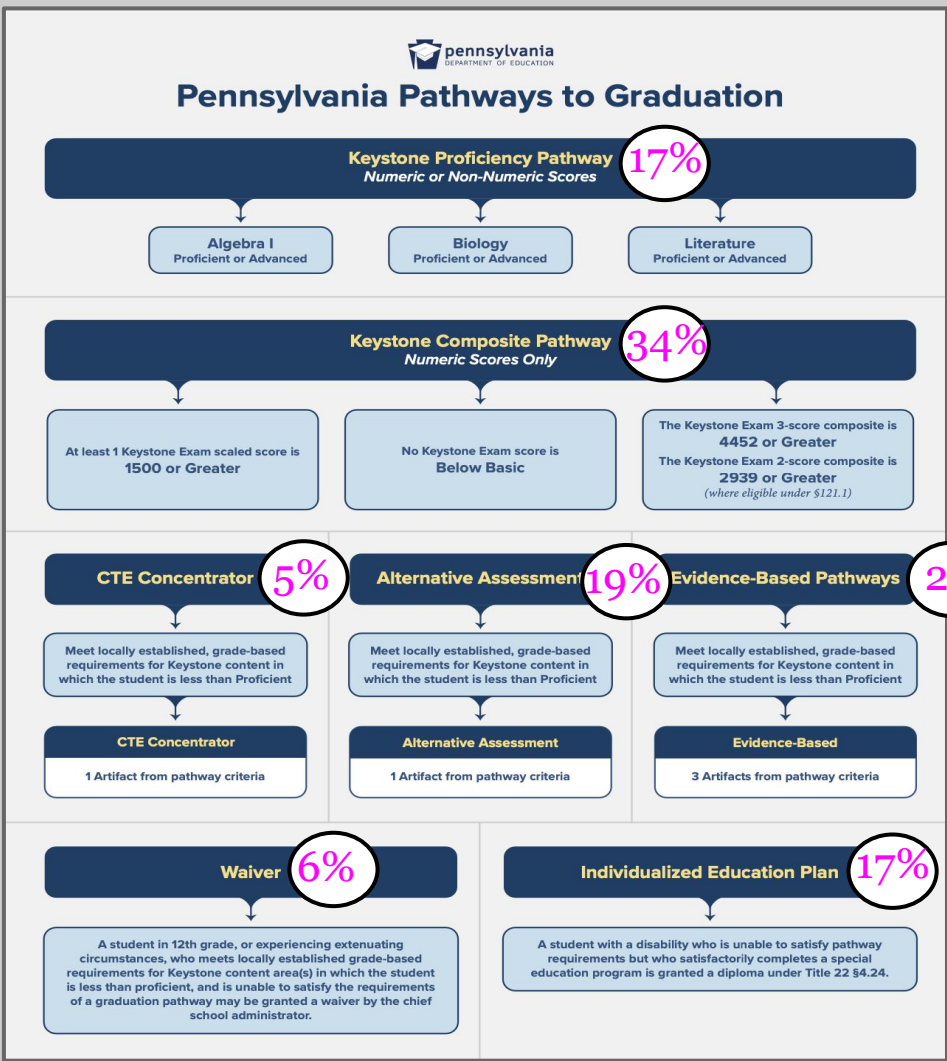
pennsylvania
DEPARTMENT OF EDUCATION

Pennsylvania Pathways to Graduation

Keystone Proficiency Pathway
Numeric or Non-Numeric Scores
17%

Algebra I
Proficient or Advanced

Biology
Proficient or Advanced

Literature
Proficient or Advanced

Keystone Composite Pathway
Numeric Scores Only
34%

At least 1 Keystone Exam scaled score is
1500 or Greater

No Keystone Exam score is
Below Basic

The Keystone Exam 3-score composite is
4452 or Greater
The Keystone Exam 2-score composite is
2939 or Greater
(where eligible under §121.1)

CTE Concentrator
5%

Meet locally established, grade-based requirements for Keystone content in which the student is less than Proficient

CTE Concentrator
1 Artifact from pathway criteria

Alternative Assessment
19%

Meet locally established, grade-based requirements for Keystone content in which the student is less than Proficient

Alternative Assessment
1 Artifact from pathway criteria

Evidence-Based Pathways
2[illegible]

Meet locally established, grade-based requirements for Keystone content in which the student is less than Proficient

Evidence-Based
3 Artifacts from pathway criteria

Waiver
6%

A student in 12th grade, or experiencing extenuating circumstances, who meets locally established grade-based requirements for Keystone content area(s) in which the student is less than proficient, and is unable to satisfy the requirements of a graduation pathway may be granted a waiver by the chief school administrator.

Individualized Education Plan
17%

A student with a disability who is unable to satisfy pathway requirements but who satisfactorily completes a special education program is granted a diploma under Title 22 §4.24.